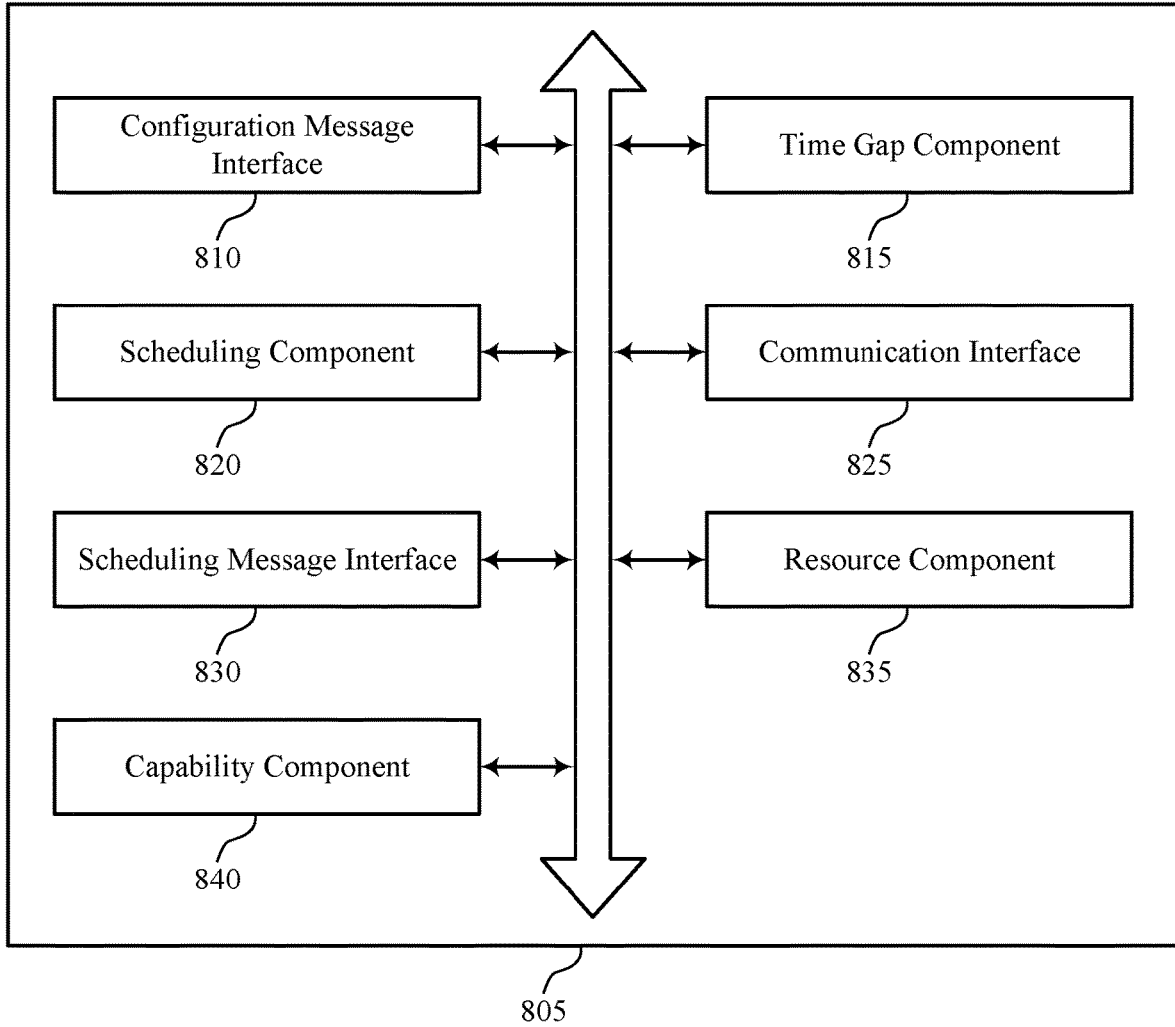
Configuration Message Interface

810

Time Gap Component

815

Scheduling Component

820

Communication Interface

825

Scheduling Message Interface

830

Resource Component

835

Capability Component

840

805